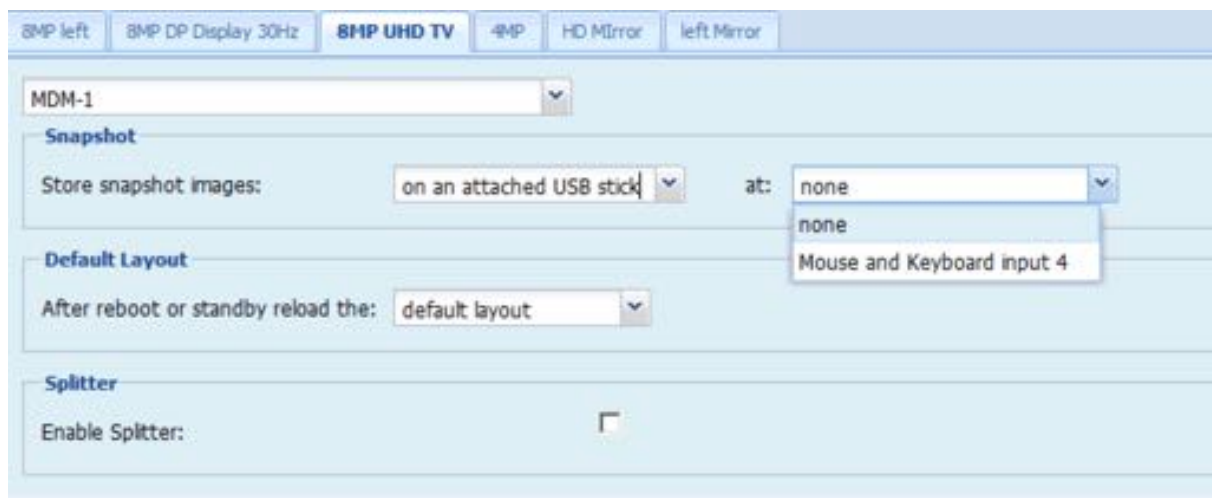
8MP left | 8MP DP Display 30Hz | 8MP UHD TV | 4MP | HD MIrror | left Mirror

MDM-1

Snapshot

Store snapshot images: on an attached USB stick at: none

none

Mouse and Keyboard input 4

Default Layout

After reboot or standby reload the: default layout

Splitter

Enable Splitter: